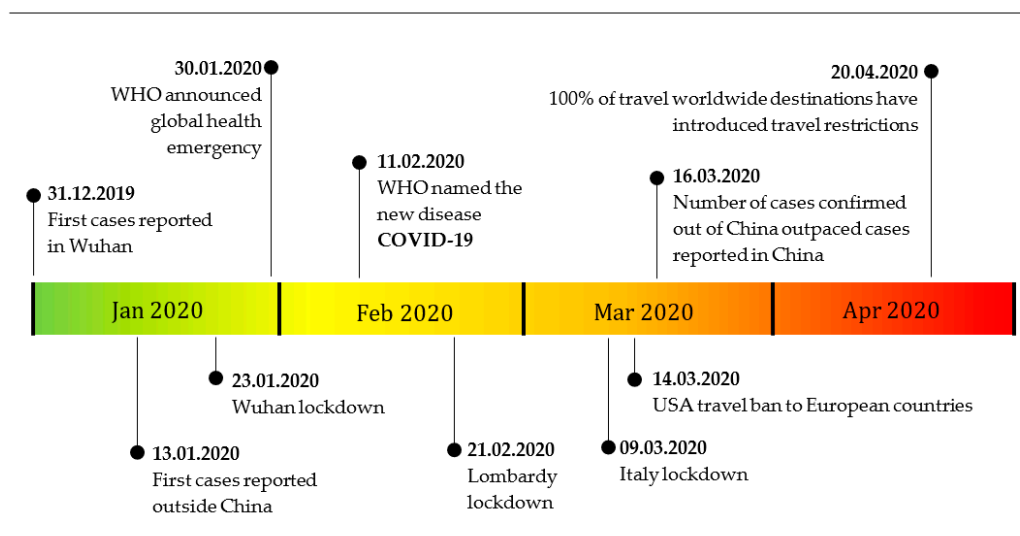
30.01.2020
WHO announced global health emergency

20.04.2020
100% of travel worldwide destinations have introduced travel restrictions

11.02.2020
WHO named the new disease **COVID-19**

16.03.2020
Number of cases confirmed out of China outpaced cases reported in China

31.12.2019
First cases reported in Wuhan

Jan 2020

Feb 2020

Mar 2020

Apr 2020

23.01.2020
Wuhan lockdown

14.03.2020
USA travel ban to European countries

13.01.2020
First cases reported outside China

21.02.2020
Lombardy lockdown

09.03.2020
Italy lockdown